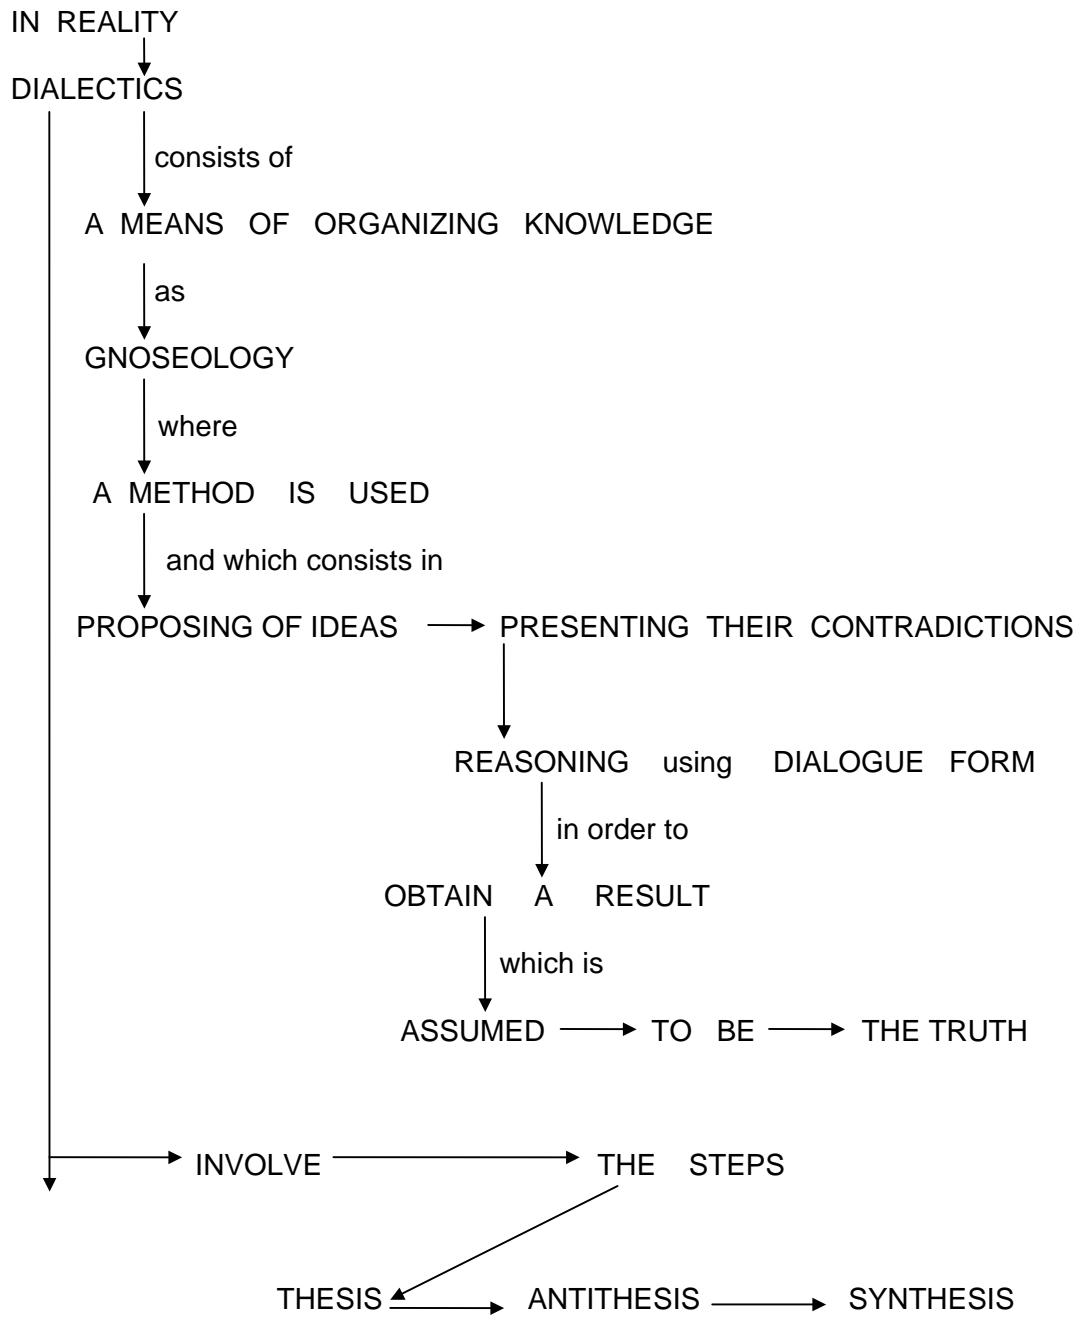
IN REALITY

DIALECTICS

consists of

A MEANS OF ORGANIZING KNOWLEDGE

as

GNOSEOLOGY

where

A METHOD IS USED

and which consists in

PROPOSING OF IDEAS → PRESENTING THEIR CONTRADICTIONS

REASONING using DIALOGUE FORM

in order to

OBTAIN A RESULT

which is

ASSUMED → TO BE → THE TRUTH

INVOLVE → THE STEPS

THESIS → ANTITHESIS → SYNTHESIS